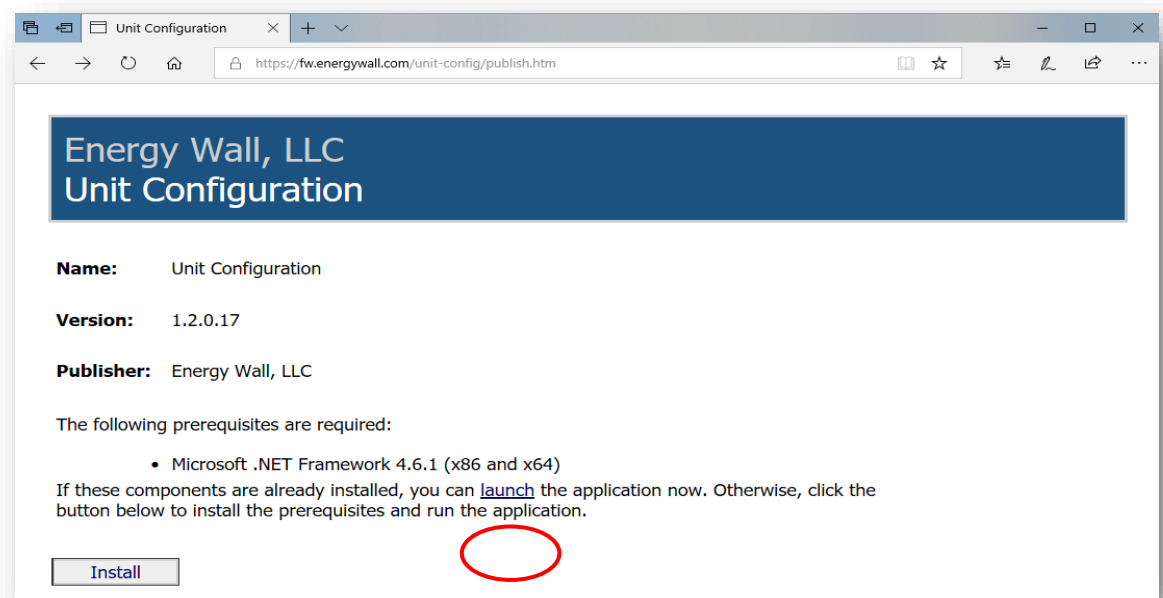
Unit Configuration

https://fw.energywall.com/unit-config/publish.htm

Energy Wall, LLC
Unit Configuration

**Name:** Unit Configuration

**Version:** 1.2.0.17

**Publisher:** Energy Wall, LLC

The following prerequisites are required:

• Microsoft .NET Framework 4.6.1 (x86 and x64)

If these components are already installed, you can launch the application now. Otherwise, click the button below to install the prerequisites and run the application.

Install